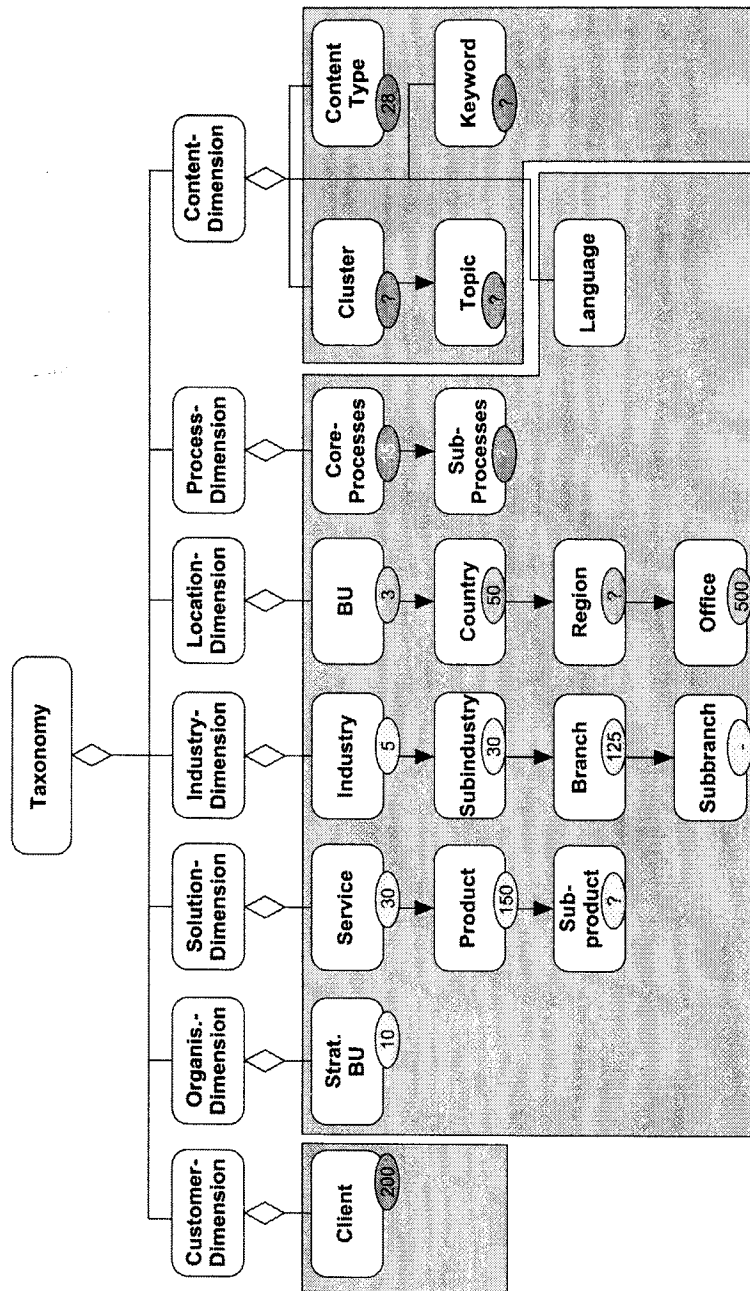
Taxonomy

Customer-Dimension

Client 200

Organis.-Dimension

Strat. BU 10

Solution-Dimension

Service 30

Product 150

Sub-product ?

Industry-Dimension

Industry 5

Subindustry 30

Branch 125

Subbranch -

Location-Dimension

BU 3

Country 50

Region ?

Office 500

Process-Dimension

Core-Processes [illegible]

Sub-Processes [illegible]

Content-Dimension

Cluster ?

Topic ?

Content Type 28

Keyword ?

Language